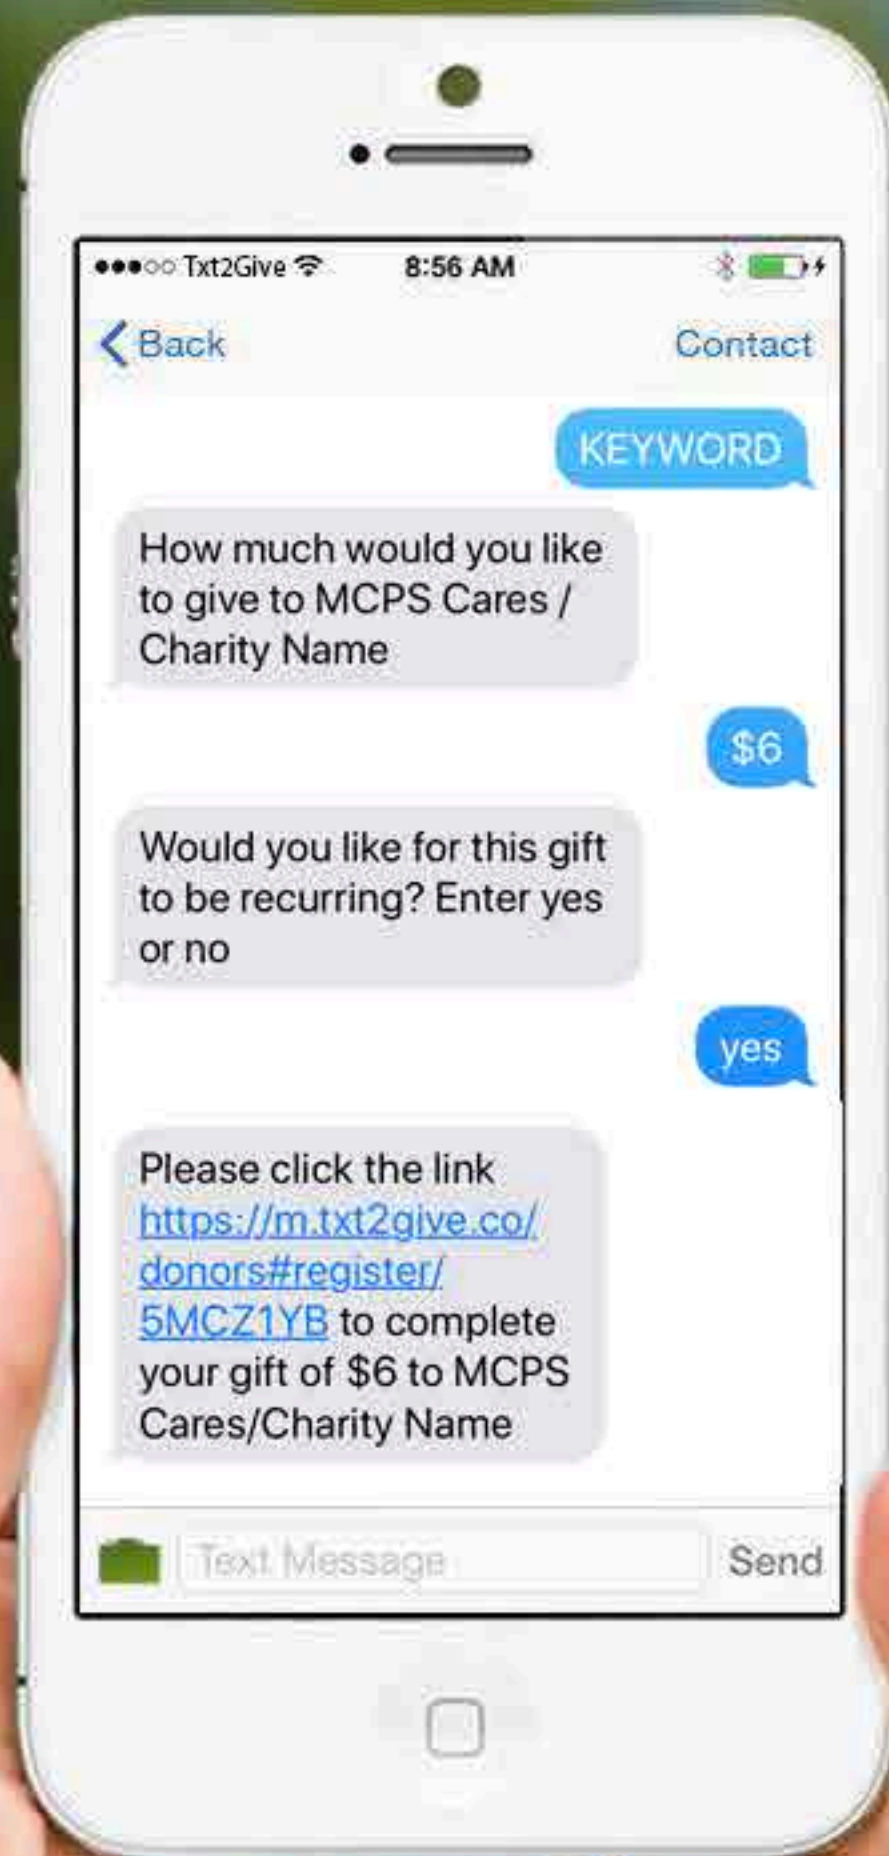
●●●○○ Txt2Give 8:56 AM

Back Contact

KEYWORD

How much would you like to give to MCPS Cares / Charity Name

$6

Would you like for this gift to be recurring? Enter yes or no

yes

Please click the link https://m.txt2give.co/donors#register/5MCZ1YB to complete your gift of $6 to MCPS Cares/Charity Name

Text Message Send